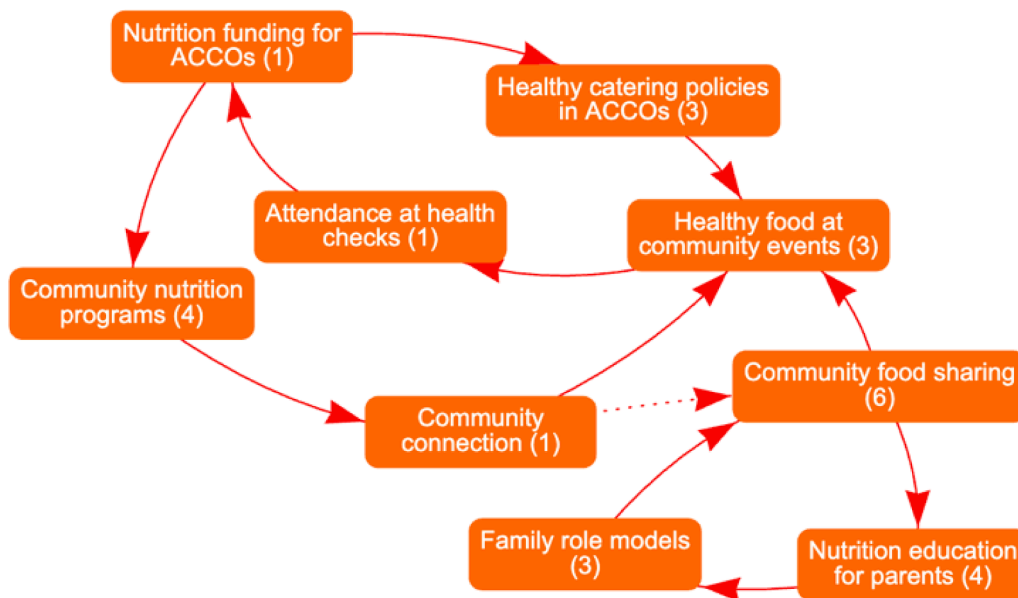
Nutrition funding for ACCOs (1)

Healthy catering policies in ACCOs (3)

Attendance at health checks (1)

Healthy food at community events (3)

Community nutrition programs (4)

Community food sharing (6)

Community connection (1)

Family role models (3)

Nutrition education for parents (4)